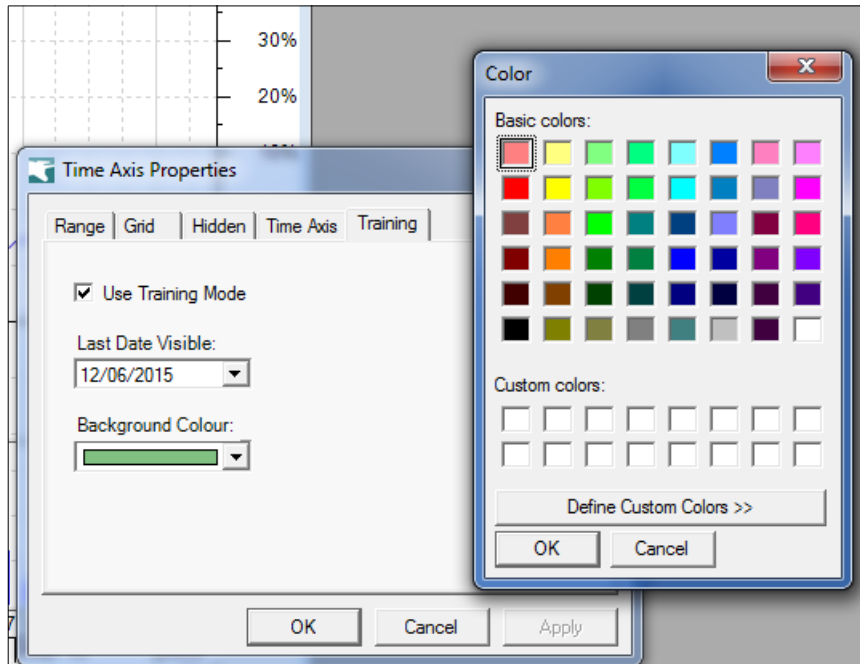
30%

20%

Time Axis Properties

Range | Grid | Hidden | Time Axis | Training

☑ Use Training Mode

Last Date Visible:

12/06/2015

Background Colour:

OK | Cancel | Apply

Color

Basic colors:

Custom colors:

Define Custom Colors >>

OK | Cancel